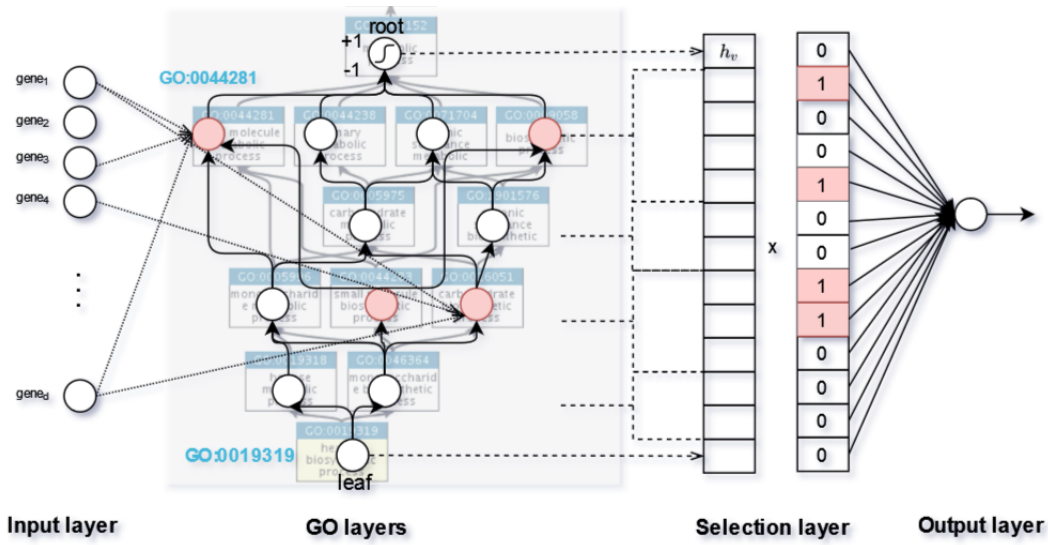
root
GO:0008152
+1
-1
GO:0044281
$gene_1$
$gene_2$
$gene_3$
$gene_4$
$gene_d$
GO:0044281
molecule
process
GO:0044238
mary
abolic
process
GO:0071704
nic
ance
abolic
GO:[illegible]058
bios
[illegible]
GO:0005975
carbohydrate
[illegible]
GO:0001576
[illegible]
GO:00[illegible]
monosaccharide
process
GO:0044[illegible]
small
biosy
process
GO:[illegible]6051
carbohydrate
process
GO:0019318
hexose
metabolic
GO:0046364
monosaccharide
biosynthetic
process
GO:0019319
hexose
biosynthetic
process
GO:0019319
leaf
$h_v$
x
0
1
0
0
1
0
0
1
1
0
0
0
0
Input layer
GO layers
Selection layer
Output layer